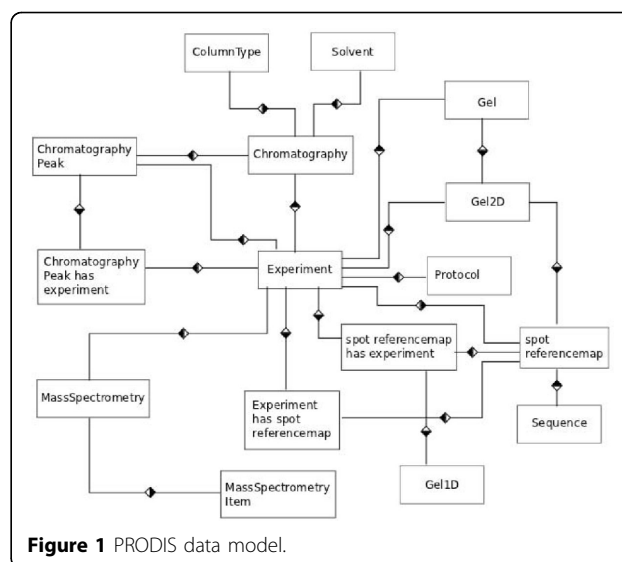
ColumnType

Solvent

Gel

Chromatography Peak

Chromatography

Gel2D

Chromatography Peak has experiment

Experiment

Protocol

spot referencemap has experiment

spot referencemap

MassSpectrometry

Experiment has spot referencemap

Sequence

Gel1D

MassSpectrometry Item

**Figure 1** PRODIS data model.